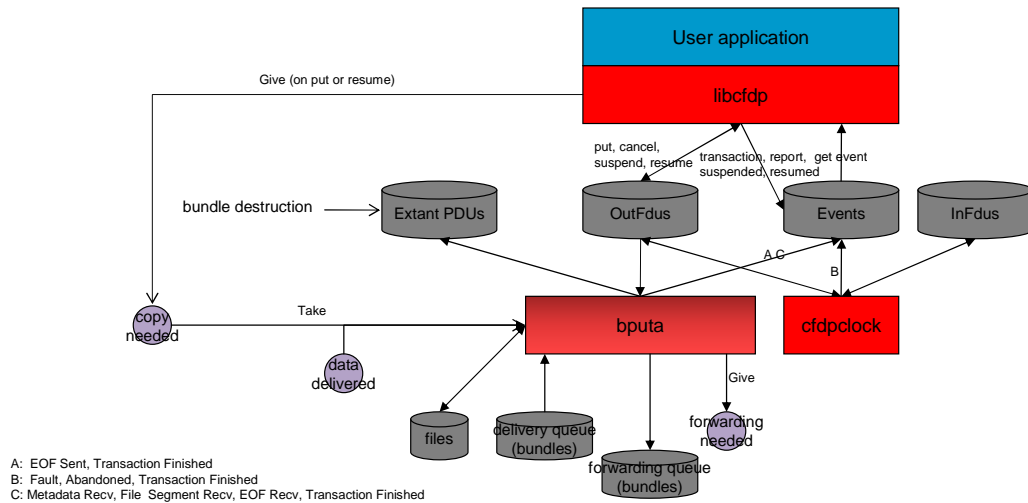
User application

libcfdp

Give (on put or resume)

put, cancel, suspend, resume

transaction, report, suspended, resumed

get event

bundle destruction

Extant PDUs

OutFdus

Events

InFdus

A C

B

copy needed

Take

bputa

cfdpclock

data delivered

Give

files

delivery queue (bundles)

forwarding needed

forwarding queue (bundles)

A: EOF Sent, Transaction Finished
B: Fault, Abandoned, Transaction Finished
C: Metadata Recv, File Segment Recv, EOF Recv, Transaction Finished